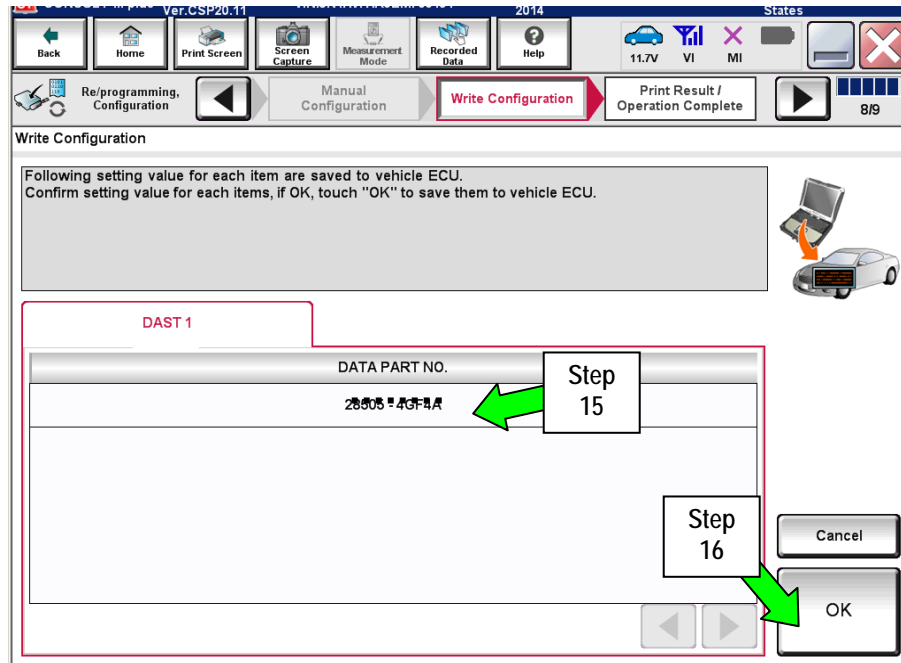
Ver.CSP20.11 2014 States

Back Home Print Screen Screen Capture Measurement Mode Recorded Data Help 11.7V VI MI

Re/programming, Configuration Manual Configuration Write Configuration Print Result / Operation Complete 8/9

Write Configuration

Following setting value for each item are saved to vehicle ECU.
Confirm setting value for each items, if OK, touch "OK" to save them to vehicle ECU.

DAST 1

| DATA PART NO. |
|---|
| 28505 - 4GF4A |

Step 15

Step 16

Cancel

OK